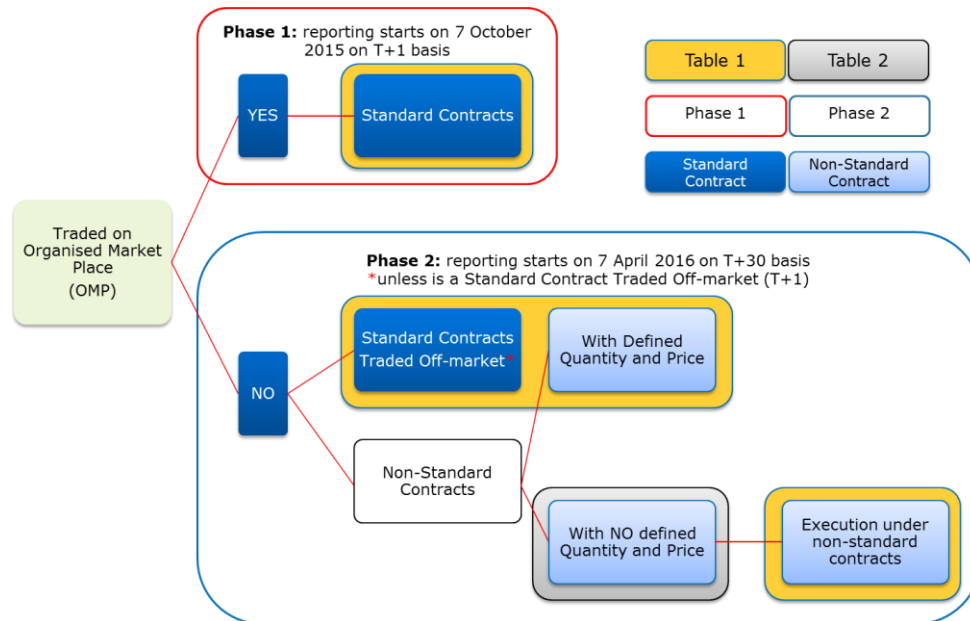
**Phase 1:** reporting starts on 7 October 2015 on T+1 basis

YES

Standard Contracts

Table 1

Table 2

Phase 1

Phase 2

Standard Contract

Non-Standard Contract

Traded on Organised Market Place (OMP)

**Phase 2:** reporting starts on 7 April 2016 on T+30 basis
*unless is a Standard Contract Traded Off-market (T+1)

NO

Standard Contracts Traded Off-market*

With Defined Quantity and Price

Non-Standard Contracts

With NO defined Quantity and Price

Execution under non-standard contracts